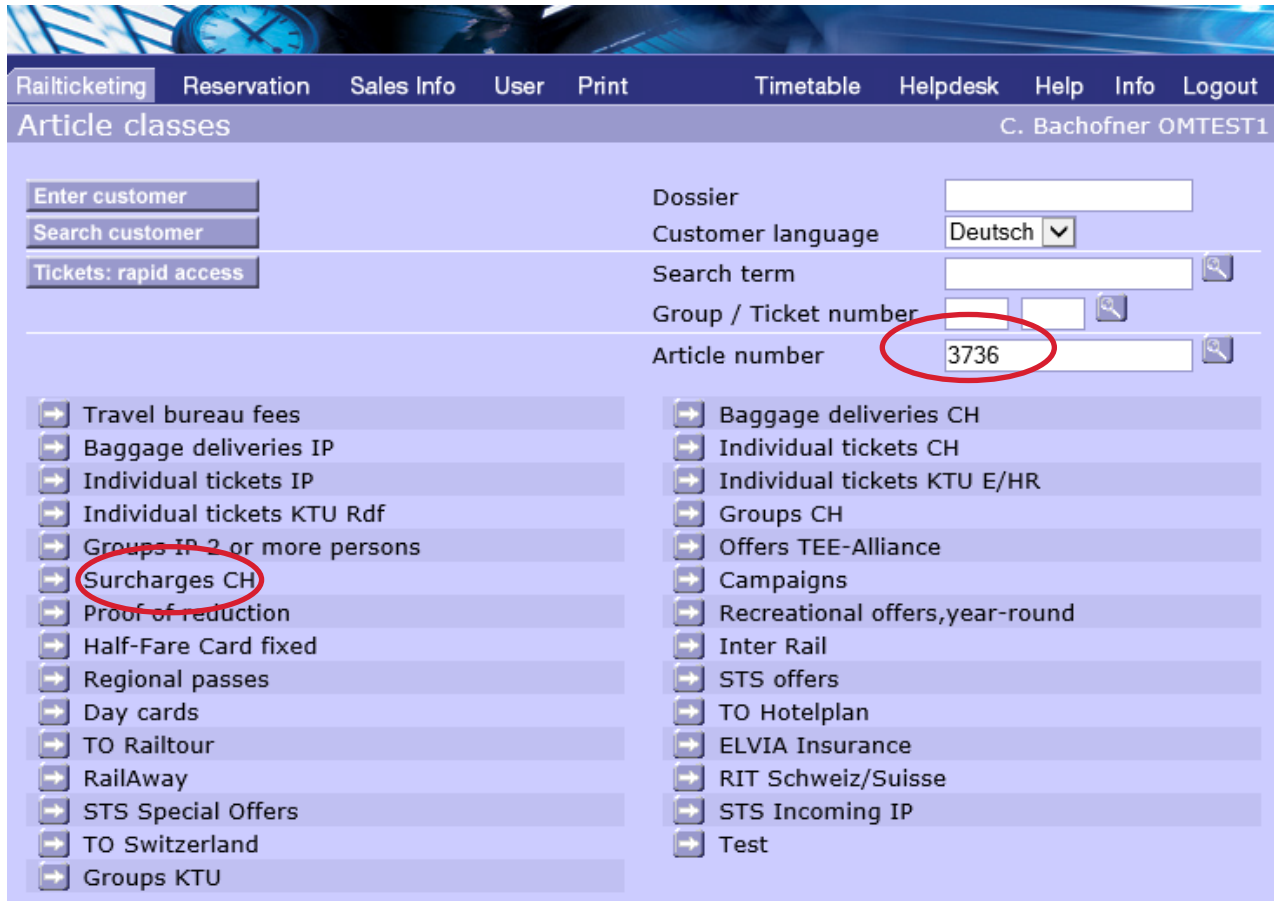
Railticketing Reservation Sales Info User Print Timetable Helpdesk Help Info Logout

Article classes C. Bachofner OMTEST1

Enter customer
Search customer
Tickets: rapid access

Dossier
Customer language Deutsch
Search term
Group / Ticket number
Article number 3736

Travel bureau fees
Baggage deliveries IP
Individual tickets IP
Individual tickets KTU Rdf
Groups IP 2 or more persons
Surcharges CH
Proof of reduction
Half-Fare Card fixed
Regional passes
Day cards
TO Railtour
RailAway
STS Special Offers
TO Switzerland
Groups KTU

Baggage deliveries CH
Individual tickets CH
Individual tickets KTU E/HR
Groups CH
Offers TEE-Alliance
Campaigns
Recreational offers,year-round
Inter Rail
STS offers
TO Hotelplan
ELVIA Insurance
RIT Schweiz/Suisse
STS Incoming IP
Test